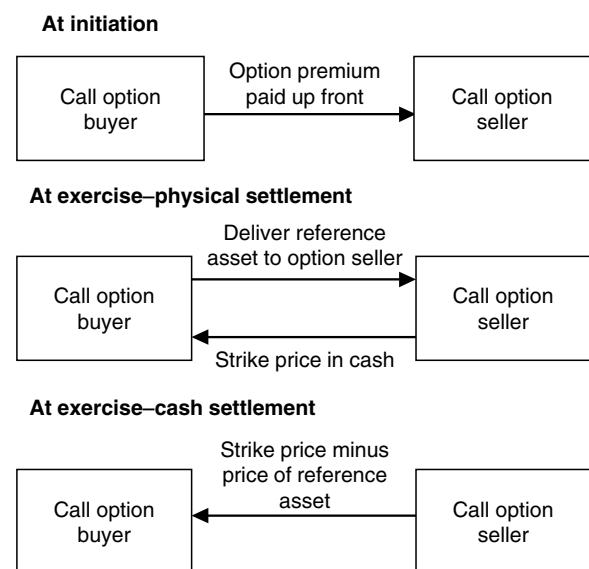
At initiation

Call option buyer

Option premium paid up front

Call option seller

At exercise–physical settlement

Deliver reference asset to option seller

Call option buyer

Call option seller

Strike price in cash

At exercise–cash settlement

Strike price minus price of reference asset

Call option buyer

Call option seller